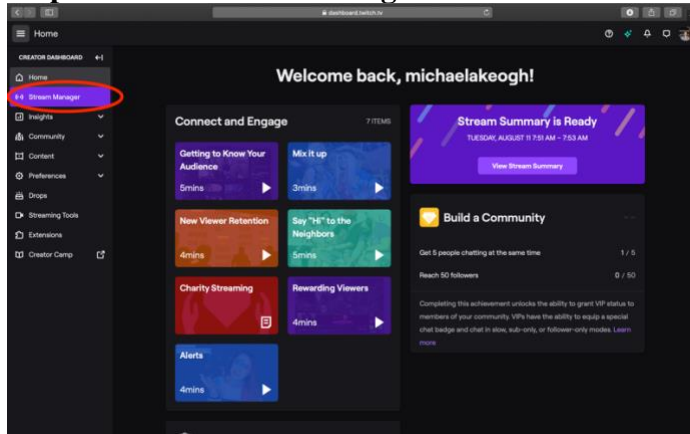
dashboard.twitch.tv

Home

CREATOR DASHBOARD

Home

Stream Manager

Insights

Community

Content

Preferences

Drops

Streaming Tools

Extensions

Creator Camp

Welcome back, michaelakeogh!

Connect and Engage

7 ITEMS

Getting to Know Your Audience

5mins

Mix it up

3mins

New Viewer Retention

4mins

Say "Hi" to the Neighbors

5mins

Charity Streaming

Rewarding Viewers

4mins

Alerts

4mins

Stream Summary is Ready

TUESDAY, AUGUST 11 7:51 AM - 7:53 AM

View Stream Summary

Build a Community

Get 5 people chatting at the same time

1 / 5

Reach 50 followers

0 / 50

Completing this achievement unlocks the ability to grant VIP status to members of your community. VIPs have the ability to equip a special chat badge and chat in slow, sub-only, or follower-only modes. Learn more